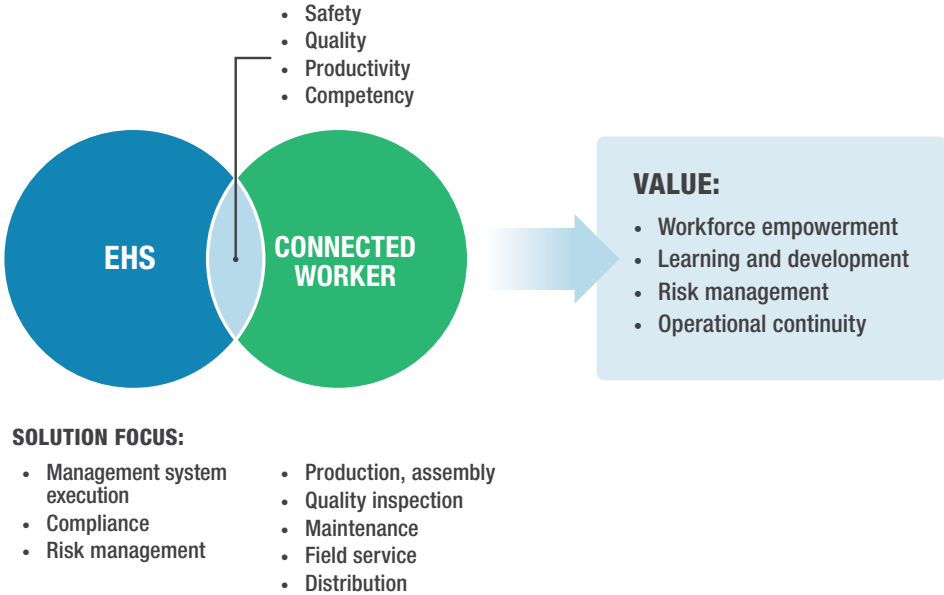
- Safety
- Quality
- Productivity
- Competency

EHS

CONNECTED WORKER

VALUE:
- Workforce empowerment
- Learning and development
- Risk management
- Operational continuity

SOLUTION FOCUS:
- Management system execution
- Compliance
- Risk management

- Production, assembly
- Quality inspection
- Maintenance
- Field service
- Distribution